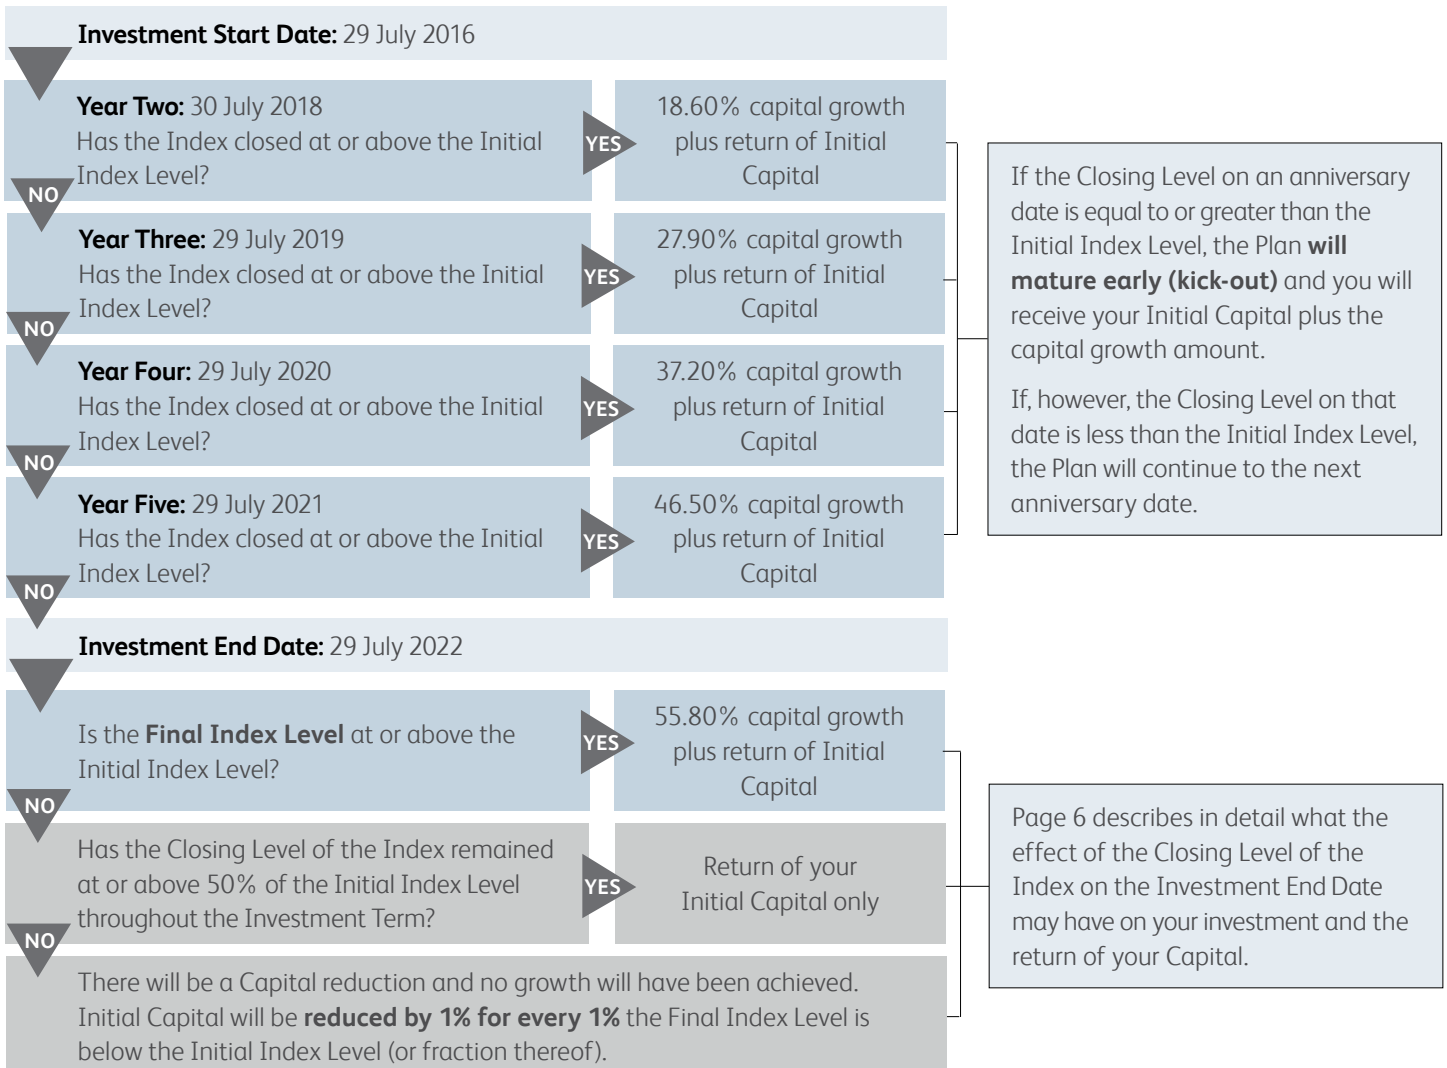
**Investment Start Date:** 29 July 2016

**Year Two:** 30 July 2018
Has the Index closed at or above the Initial Index Level?

YES

18.60% capital growth plus return of Initial Capital

NO

**Year Three:** 29 July 2019
Has the Index closed at or above the Initial Index Level?

YES

27.90% capital growth plus return of Initial Capital

NO

**Year Four:** 29 July 2020
Has the Index closed at or above the Initial Index Level?

YES

37.20% capital growth plus return of Initial Capital

NO

**Year Five:** 29 July 2021
Has the Index closed at or above the Initial Index Level?

YES

46.50% capital growth plus return of Initial Capital

NO

If the Closing Level on an anniversary date is equal to or greater than the Initial Index Level, the Plan **will mature early (kick-out)** and you will receive your Initial Capital plus the capital growth amount.

If, however, the Closing Level on that date is less than the Initial Index Level, the Plan will continue to the next anniversary date.

**Investment End Date:** 29 July 2022

Is the **Final Index Level** at or above the Initial Index Level?

YES

55.80% capital growth plus return of Initial Capital

NO

Has the Closing Level of the Index remained at or above 50% of the Initial Index Level throughout the Investment Term?

YES

Return of your Initial Capital only

NO

There will be a Capital reduction and no growth will have been achieved. Initial Capital will be **reduced by 1% for every 1%** the Final Index Level is below the Initial Index Level (or fraction thereof).

Page 6 describes in detail what the effect of the Closing Level of the Index on the Investment End Date may have on your investment and the return of your Capital.